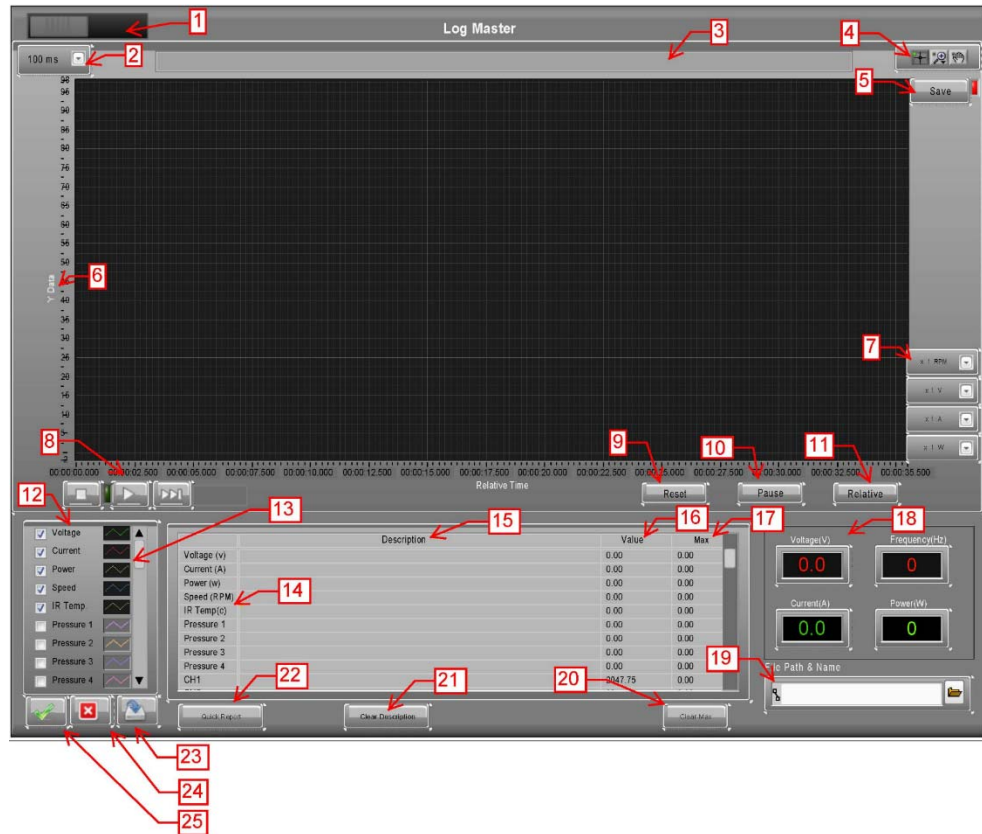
1

Log Master

2

100 ms

3

4

5

Save

6

Y Data

7

x 1 RPM

x 1 V

x 1 A

x 1 W

8

00:00:00.000 00:00:02.500 00:00:05.000 00:00:07.500 00:00:10.000 00:00:12.500 00:00:15.000 00:00:17.500 00:00:20.000 00:00:22.500 00:00:25.000 00:00:27.500 00:00:30.000 00:00:32.500 00:00:35.500

Relative Time

9

Reset

10

Pause

11

Relative

12

Voltage

Current

Power

Speed

IR Temp

Pressure 1

Pressure 2

Pressure 3

Pressure 4

13

15

16

17

| | Description | Value | Max |
|---|---|---|---|
| Voltage (v) | | 0.00 | 0.00 |
| Current (A) | | 0.00 | 0.00 |
| Power (w) | | 0.00 | 0.00 |
| Speed (RPM) | | 0.00 | 0.00 |
| IR Temp(c) | | 0.00 | 0.00 |
| Pressure 1 | | 0.00 | 0.00 |
| Pressure 2 | | 0.00 | 0.00 |
| Pressure 3 | | 0.00 | 0.00 |
| Pressure 4 | | 0.00 | 0.00 |
| CH1 | | 2047.75 | 0.00 |

14

18

Voltage(V)

0.0

Frequency(Hz)

0

Current(A)

0.0

Power(W)

0

19

File Path & Name

22

Quick Report

21

Clear Description

20

Clear Max

23

24

25